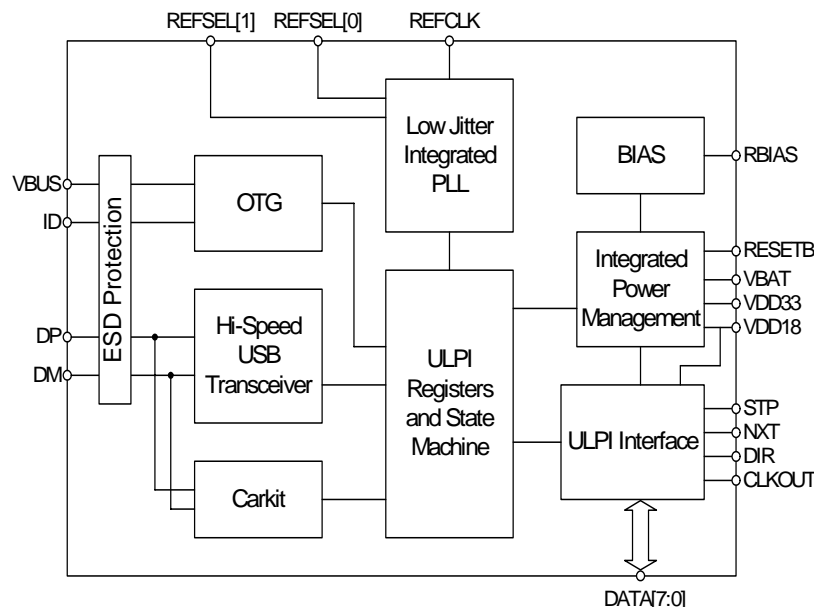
REFSEL[1] REFSEL[0] REFCLK

Low Jitter Integrated PLL

BIAS

RBIAS

VBUS

ID

ESD Protection

OTG

Integrated Power Management

RESETB

VBAT

VDD33

VDD18

DP

DM

Hi-Speed USB Transceiver

ULPI Registers and State Machine

ULPI Interface

STP

NXT

DIR

CLKOUT

Carkit

DATA[7:0]